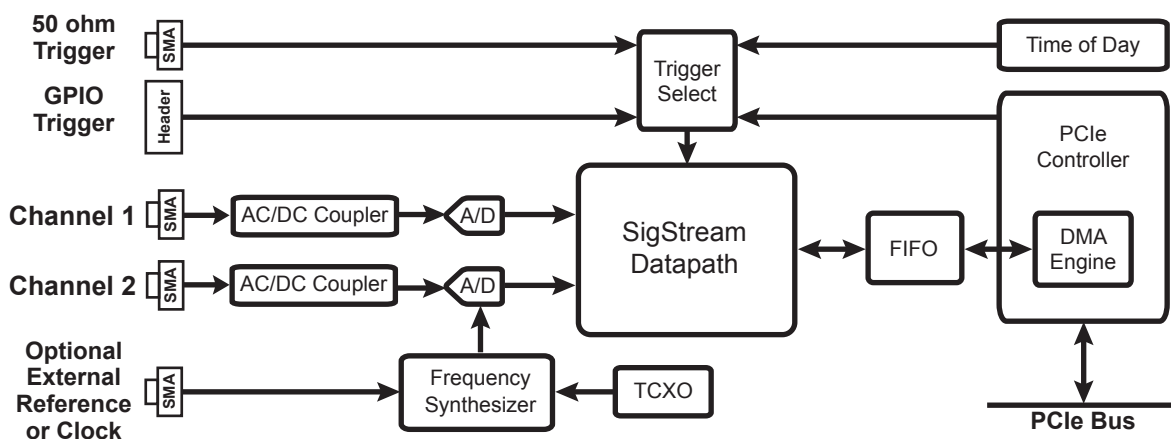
50 ohm Trigger
SMA
Trigger Select
Time of Day
GPIO Trigger
Header
PCIe Controller
Channel 1
SMA
AC/DC Coupler
A/D
SigStream Datapath
FIFO
DMA Engine
Channel 2
SMA
AC/DC Coupler
A/D
Optional External Reference or Clock
SMA
Frequency Synthesizer
TCXO
PCIe Bus